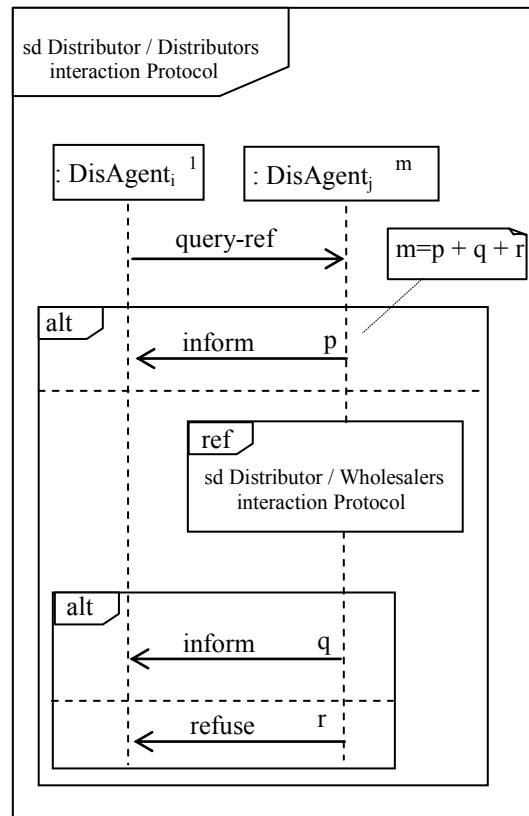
sd Distributor / Distributors interaction Protocol

: DisAgent$_i$ $^1$

: DisAgent$_j$ $^m$

query-ref

m=p + q + r

alt

inform

p

ref

sd Distributor / Wholesalers interaction Protocol

alt

inform

q

refuse

r